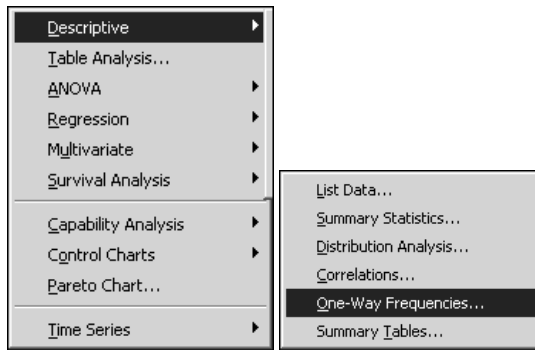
Descriptive
Table Analysis...
ANOVA
Regression
Multivariate
Survival Analysis
Capability Analysis
Control Charts
Pareto Chart...
Time Series

List Data...
Summary Statistics...
Distribution Analysis...
Correlations...
One-Way Frequencies...
Summary Tables...